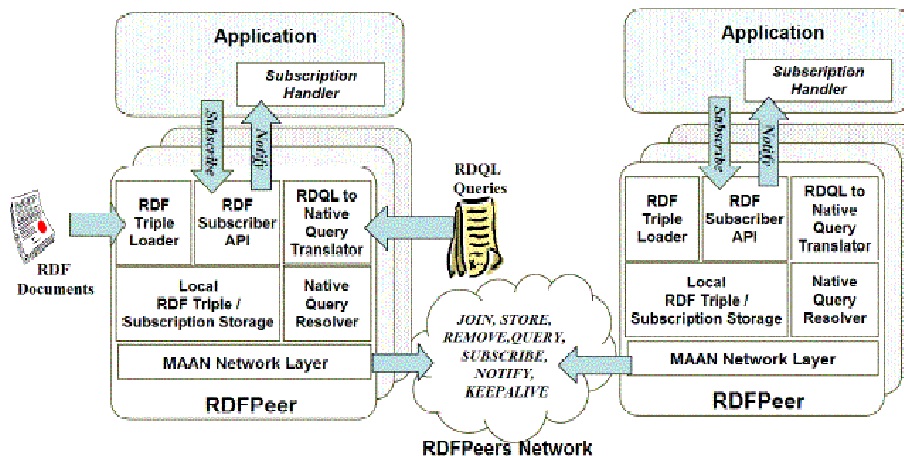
Application

Subscription Handler

Subscribe

Notify

RDF Documents

RDF Triple Loader

RDF Subscriber API

RDQL to Native Query Translator

RDQL Queries

Local RDF Triple / Subscription Storage

Native Query Resolver

MAAN Network Layer

RDFPeer

JOIN, STORE, REMOVE,QUERY, SUBSCRIBE, NOTIFY, KEEPALIVE

RDFPeers Network

Application

Subscription Handler

Subscribe

Notify

RDF Triple Loader

RDF Subscriber API

RDQL to Native Query Translator

Local RDF Triple / Subscription Storage

Native Query Resolver

MAAN Network Layer

RDFPeer